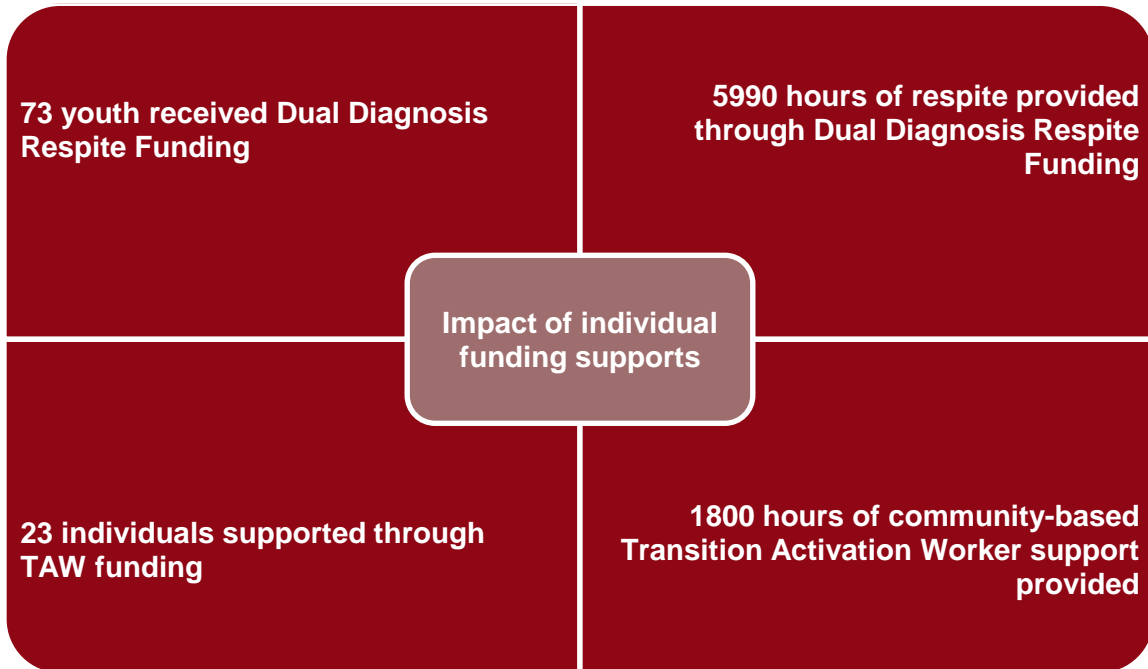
73 youth received Dual Diagnosis Respite Funding

5990 hours of respite provided through Dual Diagnosis Respite Funding

Impact of individual funding supports

23 individuals supported through TAW funding

1800 hours of community-based Transition Activation Worker support provided